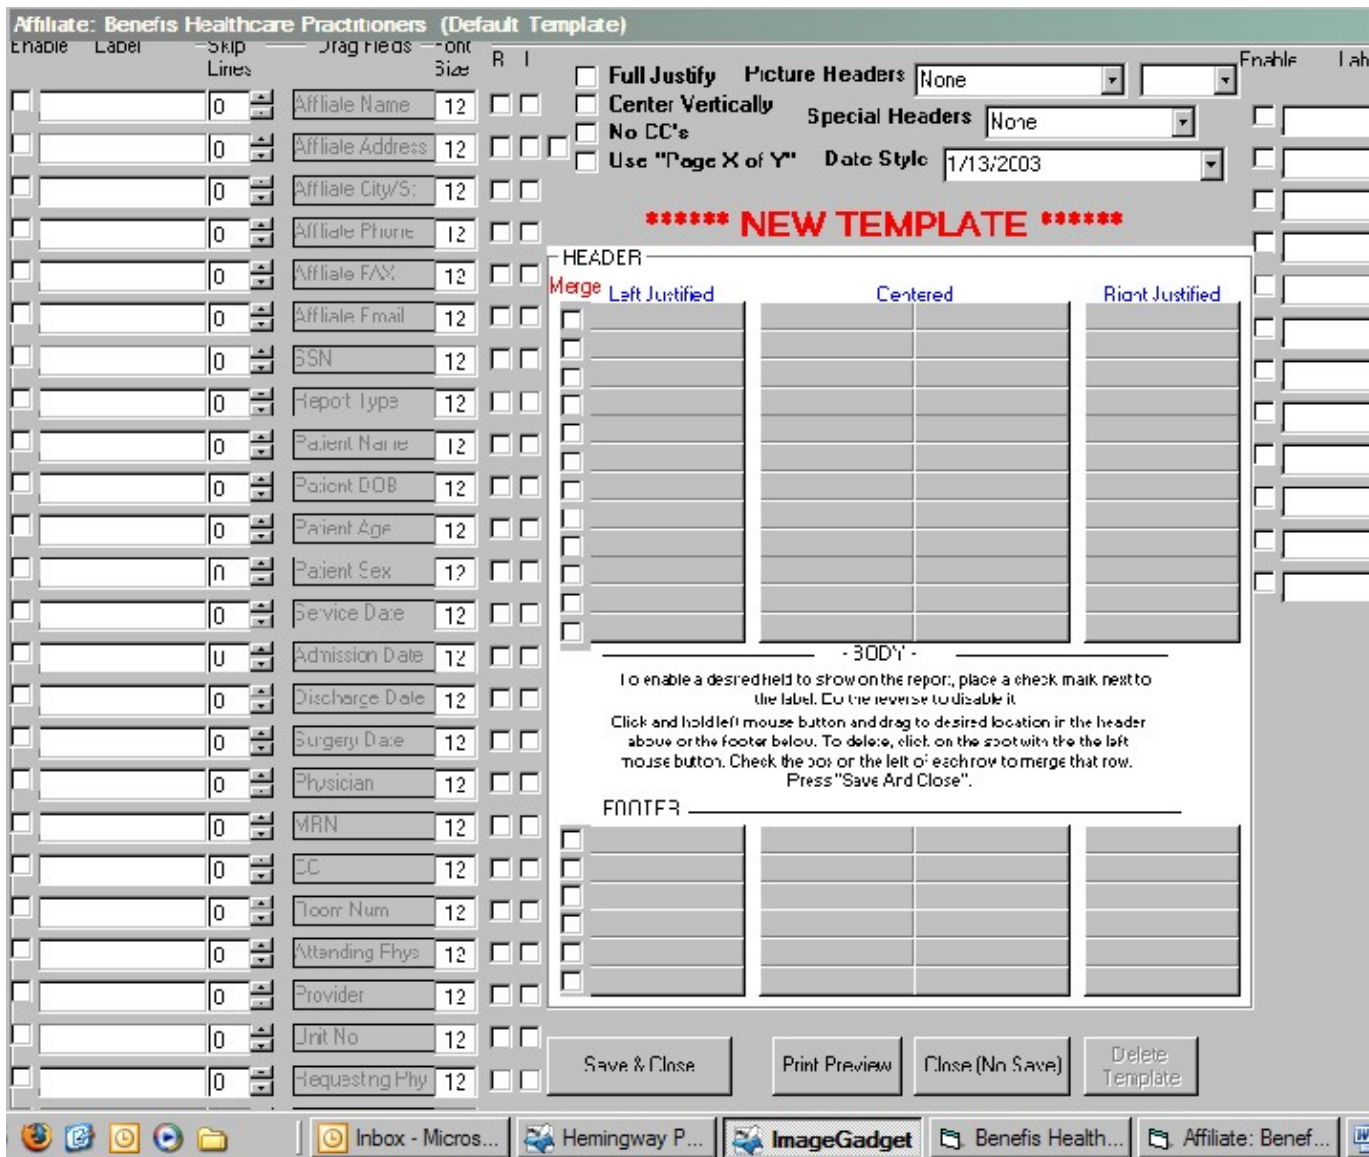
Affiliate: Benefis Healthcare Practitioners (Default Template)

Enable Label Skip Lines Drag Fields Font Size R I

Full Justify Picture Headers None
Center Vertically Special Headers None
No CC's
Use "Page X of Y" Date Style 1/13/2003

Enable Lab

| Skip Lines | Drag Fields | Font Size |
|---|---|---|
| 0 | Affiliate Name | 12 |
| 0 | Affiliate Address | 12 |
| 0 | Affiliate City/S: | 12 |
| 0 | Affiliate Phone | 12 |
| 0 | Affiliate FAX | 12 |
| 0 | Affiliate Email | 12 |
| 0 | SSN | 12 |
| 0 | Report Type | 12 |
| 0 | Patient Name | 12 |
| 0 | Patient DOB | 12 |
| 0 | Patient Age | 12 |
| 0 | Patient Sex | 12 |
| 0 | Service Date | 12 |
| 0 | Admission Date | 12 |
| 0 | Discharge Date | 12 |
| 0 | Surgery Date | 12 |
| 0 | Physician | 12 |
| 0 | MRN | 12 |
| 0 | CC | 12 |
| 0 | Room Num | 12 |
| 0 | Attending Phys | 12 |
| 0 | Provider | 12 |
| 0 | Unit No | 12 |
| 0 | Requesting Phy | 12 |

****** NEW TEMPLATE ******

HEADER
Merge Left Justified Centered Right Justified

- BODY -
To enable a desired field to show on the report, place a check mark next to the label. Do the reverse to disable it.
Click and hold left mouse button and drag to desired location in the header above or the footer below. To delete, click on the spot with the left mouse button. Check the box on the left of each row to merge that row. Press "Save And Close".

FOOTER

Save & Close Print Preview Close (No Save) Delete Template

Inbox - Micros... Hemingway P... ImageGadget Benefis Health... Affiliate: Benef...